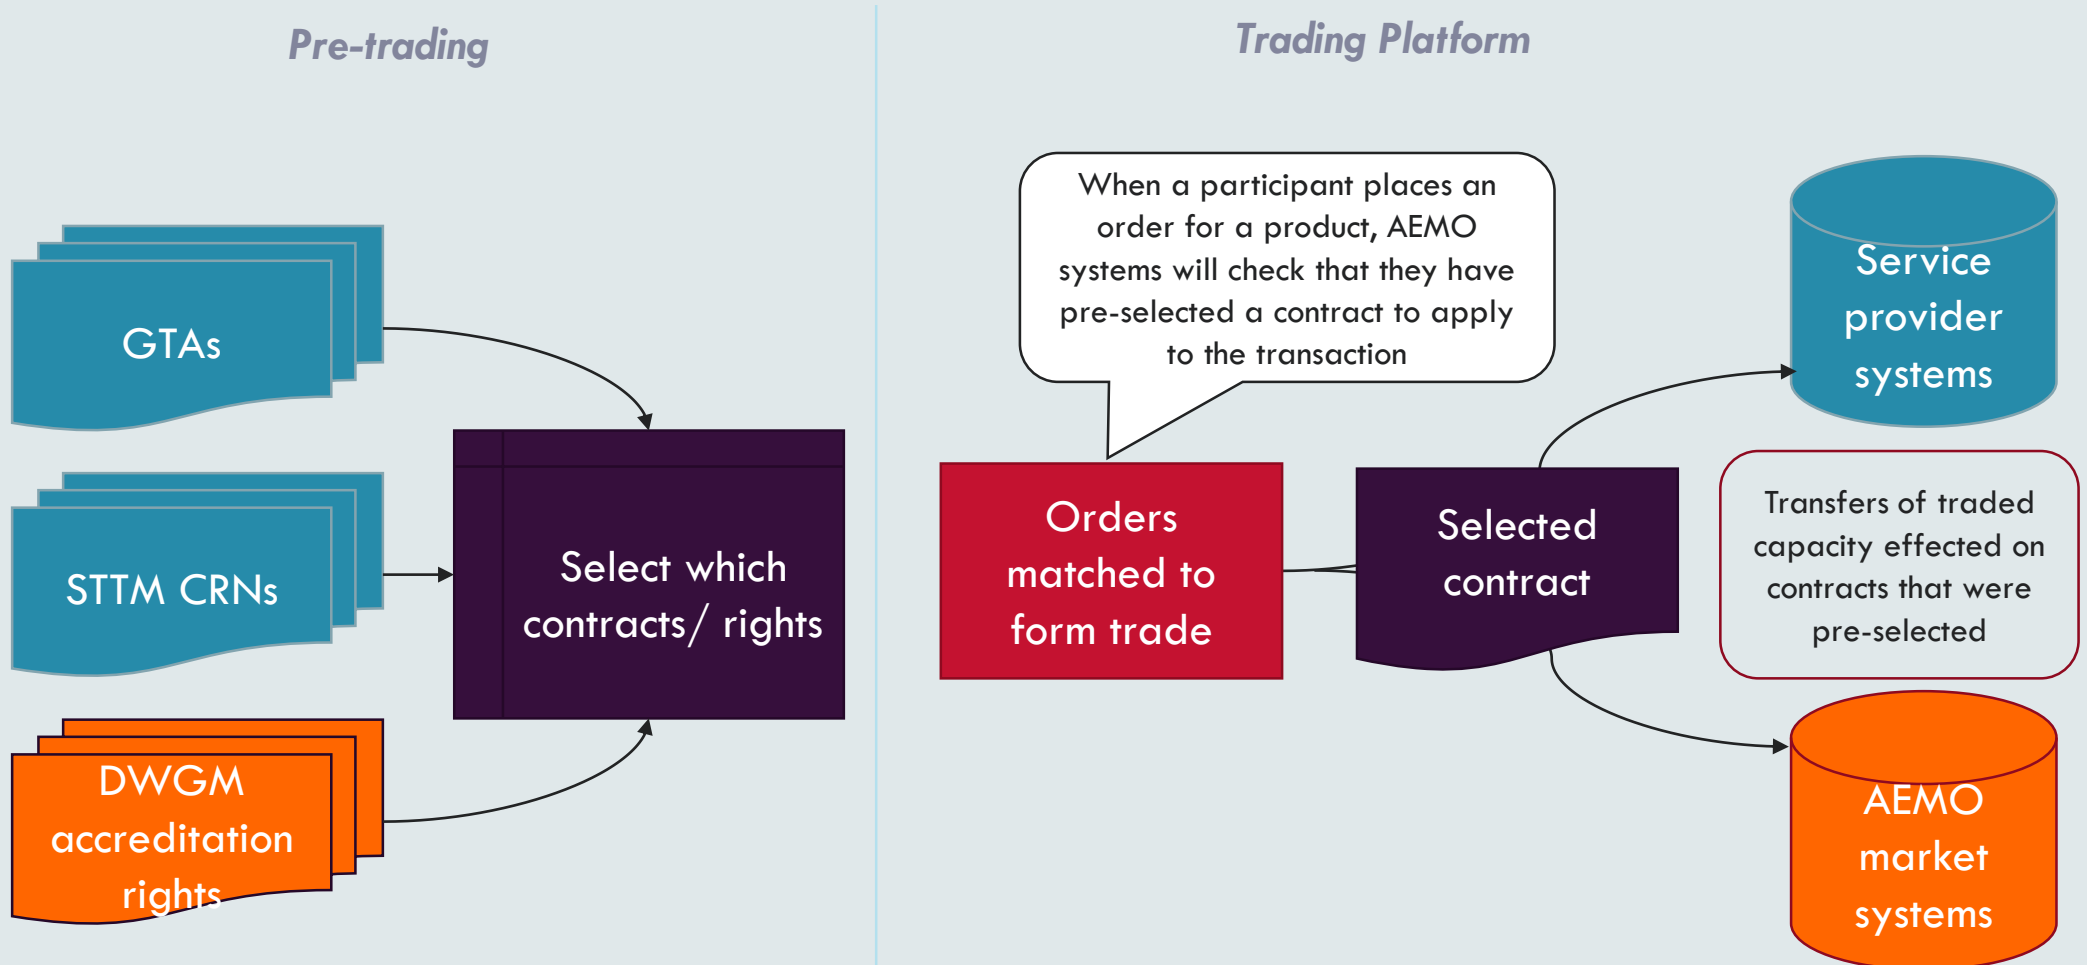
Pre-trading

Trading Platform

GTAs

STTM CRNs

DWGM accreditation rights

Select which contracts/ rights

When a participant places an order for a product, AEMO systems will check that they have pre-selected a contract to apply to the transaction

Orders matched to form trade

Selected contract

Service provider systems

Transfers of traded capacity effected on contracts that were pre-selected

AEMO market systems